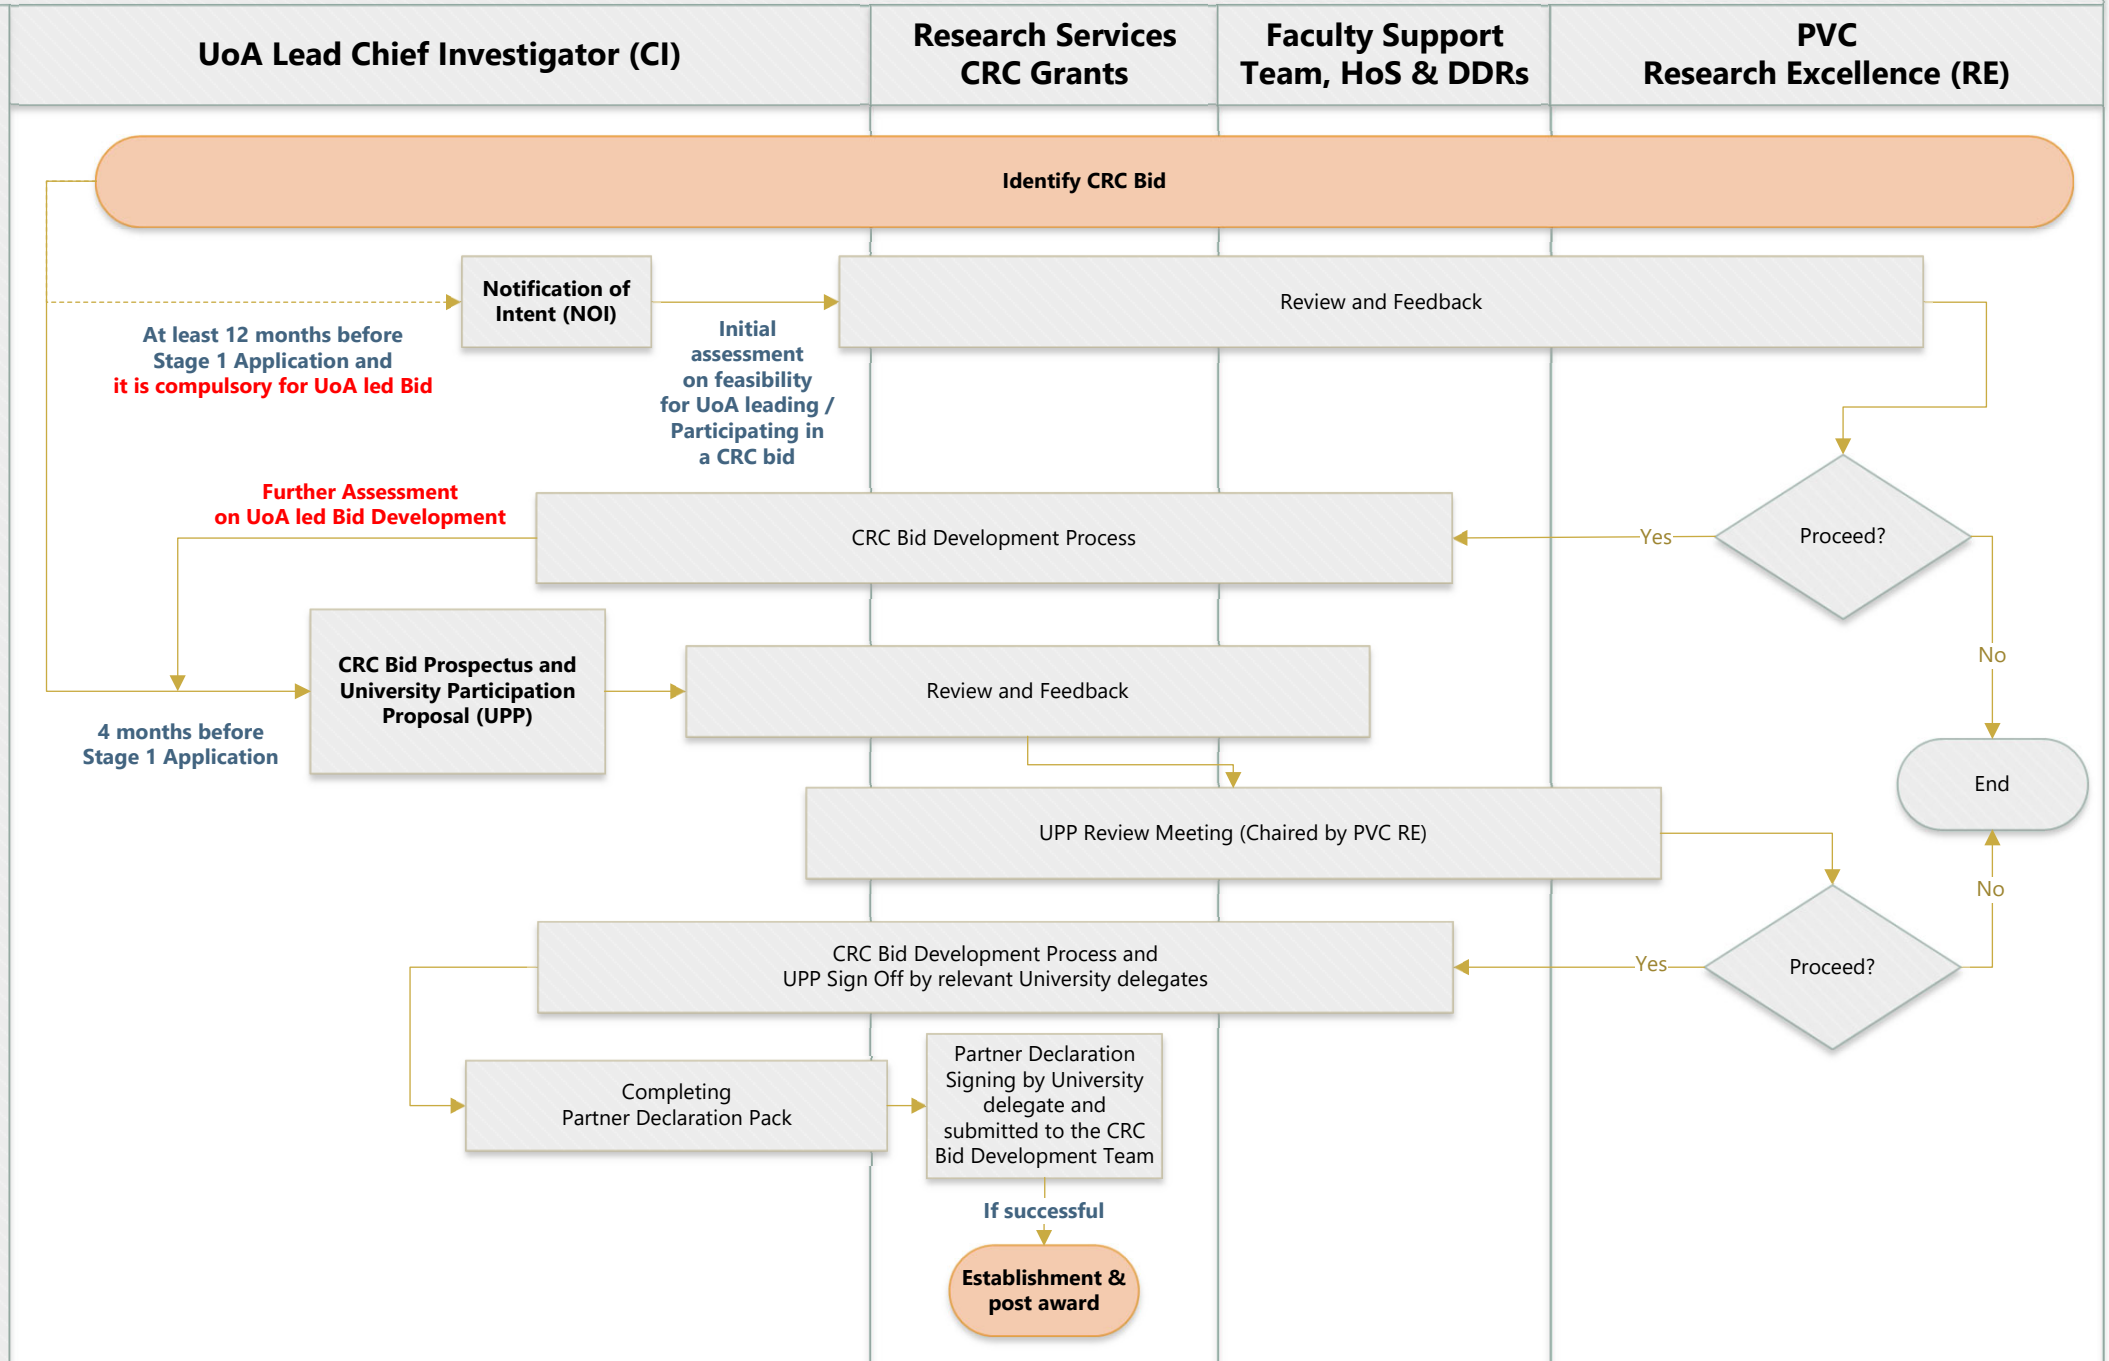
UoA Lead Chief Investigator (CI)

Research Services CRC Grants

Faculty Support Team, HoS & DDRs

PVC Research Excellence (RE)

Identify CRC Bid

Notification of Intent (NOI)

At least 12 months before Stage 1 Application and it is compulsory for UoA led Bid

Initial assessment on feasibility for UoA leading / Participating in a CRC bid

Review and Feedback

Proceed?

Further Assessment on UoA led Bid Development

CRC Bid Development Process

Yes

No

CRC Bid Prospectus and University Participation Proposal (UPP)

4 months before Stage 1 Application

Review and Feedback

End

UPP Review Meeting (Chaired by PVC RE)

No

Proceed?

CRC Bid Development Process and UPP Sign Off by relevant University delegates

Yes

Completing Partner Declaration Pack

Partner Declaration Signing by University delegate and submitted to the CRC Bid Development Team

If successful

Establishment & post award